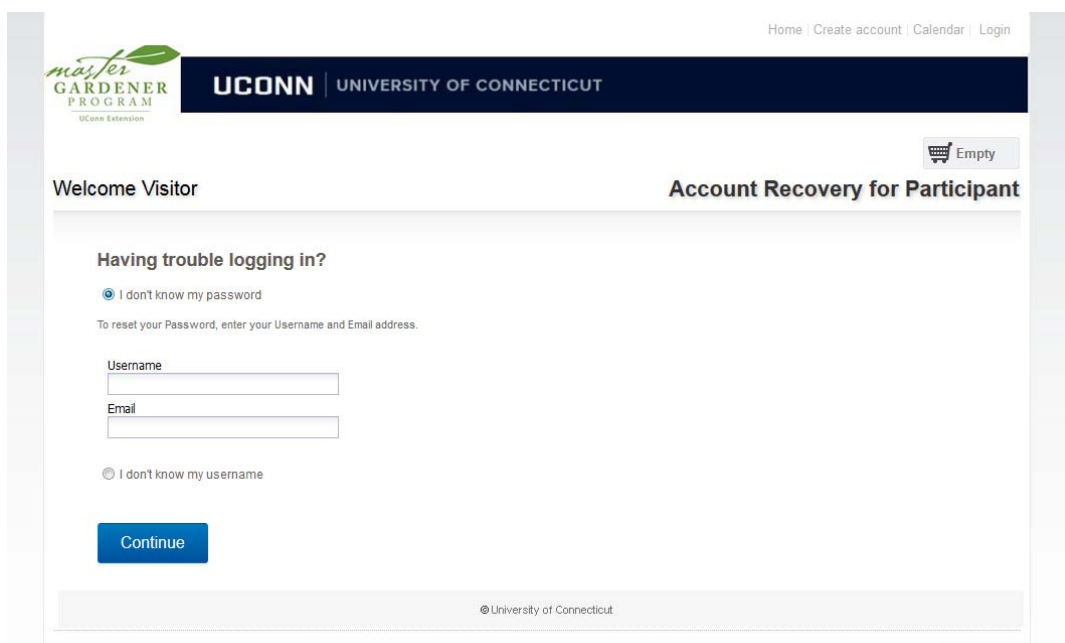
Home | Create account | Calendar | Login

master GARDENER PROGRAM UConn Extension

UCONN | UNIVERSITY OF CONNECTICUT

Empty

Welcome Visitor

Account Recovery for Participant

Having trouble logging in?

I don't know my password

To reset your Password, enter your Username and Email address.

Username

Email

I don't know my username

Continue

©University of Connecticut